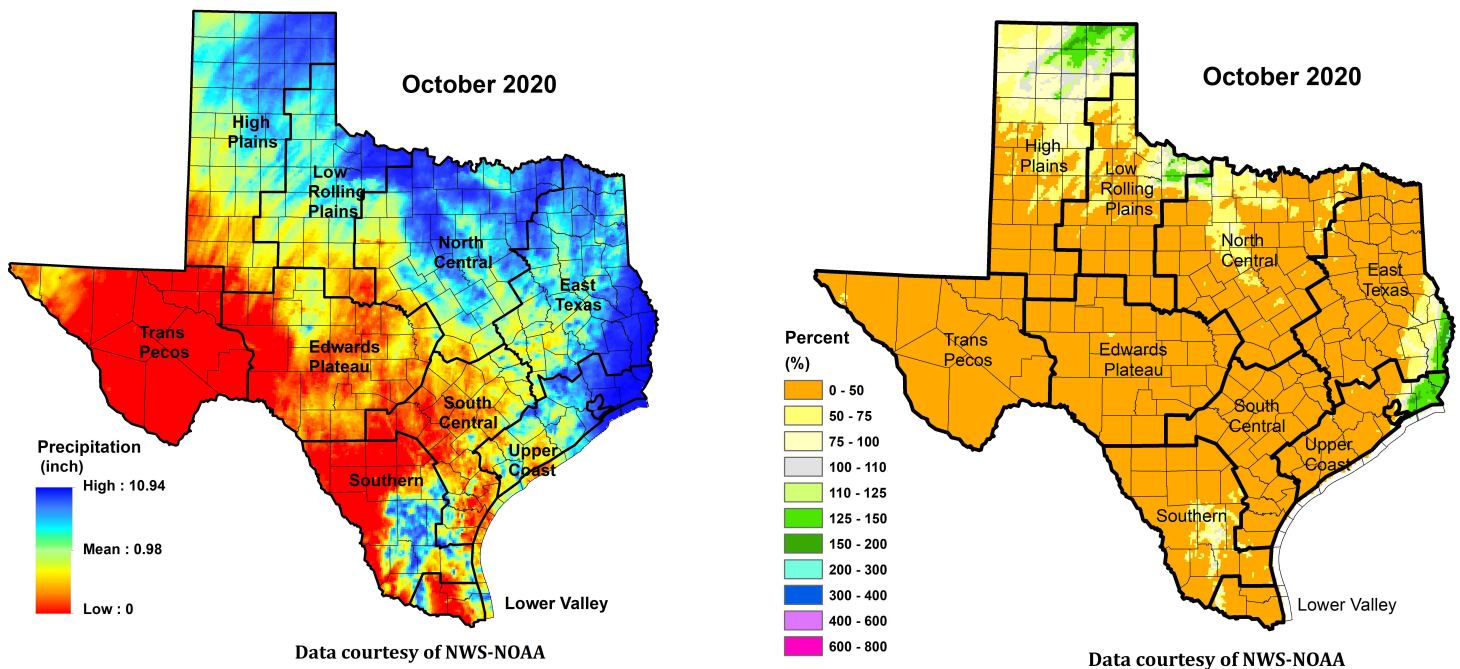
October 2020

High Plains

Low Rolling Plains

North Central

East Texas

Trans Pecos

Edwards Plateau

South Central

Upper Coast

Southern

Lower Valley

Precipitation (inch)

High : 10.94

Mean : 0.98

Low : 0

Data courtesy of NWS-NOAA

October 2020

High Plains

Low Rolling Plains

North Central

East Texas

Trans Pecos

Edwards Plateau

South Central

Upper Coast

Southern

Lower Valley

Percent (%)

0 - 50
50 - 75
75 - 100
100 - 110
110 - 125
125 - 150
150 - 200
200 - 300
300 - 400
400 - 600
600 - 800

Data courtesy of NWS-NOAA